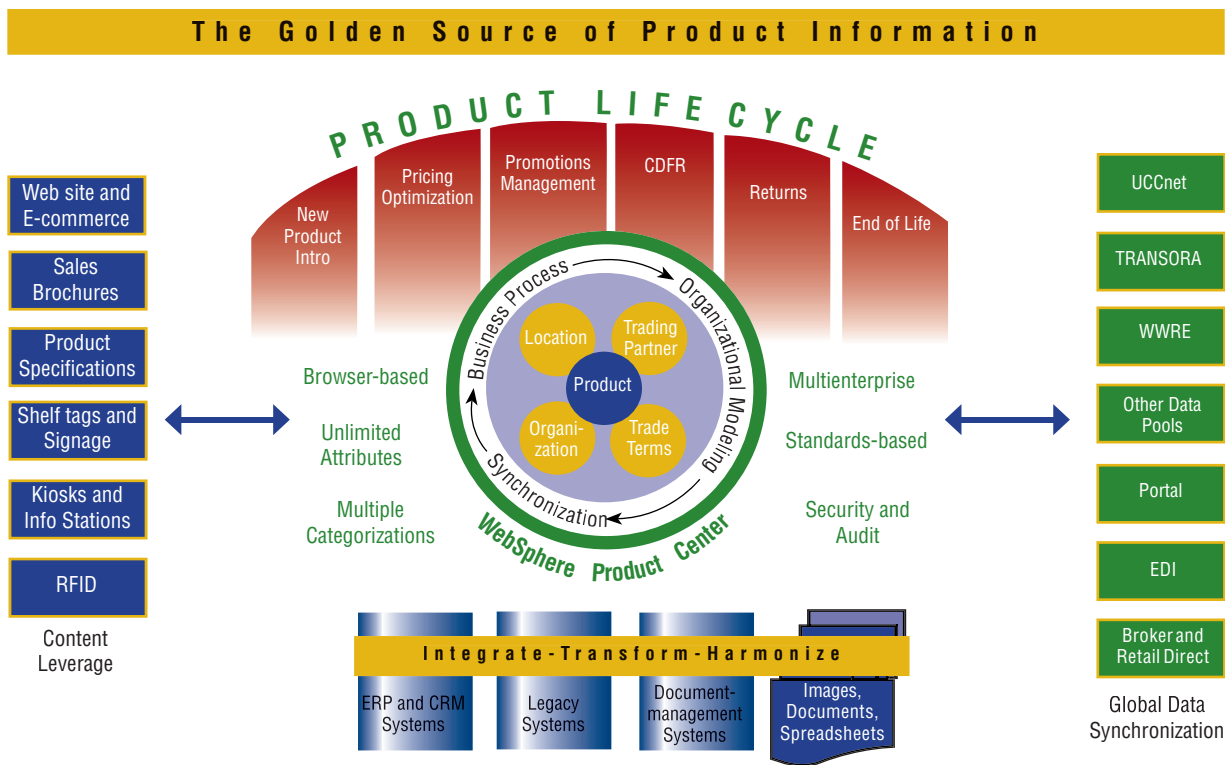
The Golden Source of Product Information

PRODUCT LIFE CYCLE

New Product Intro

Pricing Optimization

Promotions Management

CDFR

Returns

End of Life

Web site and E-commerce

Sales Brochures

Product Specifications

Shelf tags and Signage

Kiosks and Info Stations

RFID

Content Leverage

Browser-based

Unlimited Attributes

Multiple Categorizations

Business Process

Organizational Modeling

Synchronization

Location

Trading Partner

Product

Organization

Trade Terms

WebSphere Product Center

Multienterprise

Standards-based

Security and Audit

UCCnet

TRANSORA

WWRE

Other Data Pools

Portal

EDI

Broker and Retail Direct

Global Data Synchronization

Integrate-Transform-Harmonize

ERP and CRM Systems

Legacy Systems

Document-management Systems

Images, Documents, Spreadsheets